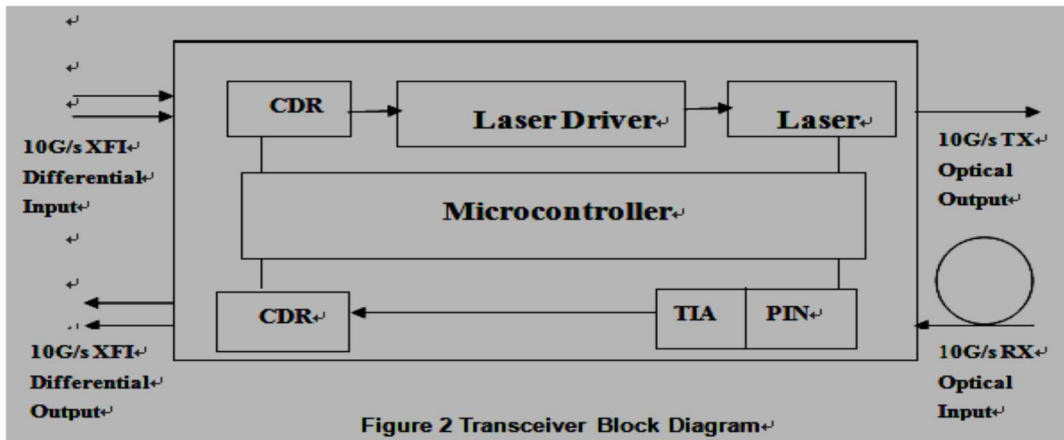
10G/s XFI
Differential
Input

CDR

Laser Driver

Laser

10G/s TX
Optical
Output

Microcontroller

CDR

TIA

PIN

10G/s XFI
Differential
Output

10G/s RX
Optical
Input

Figure 2 Transceiver Block Diagram